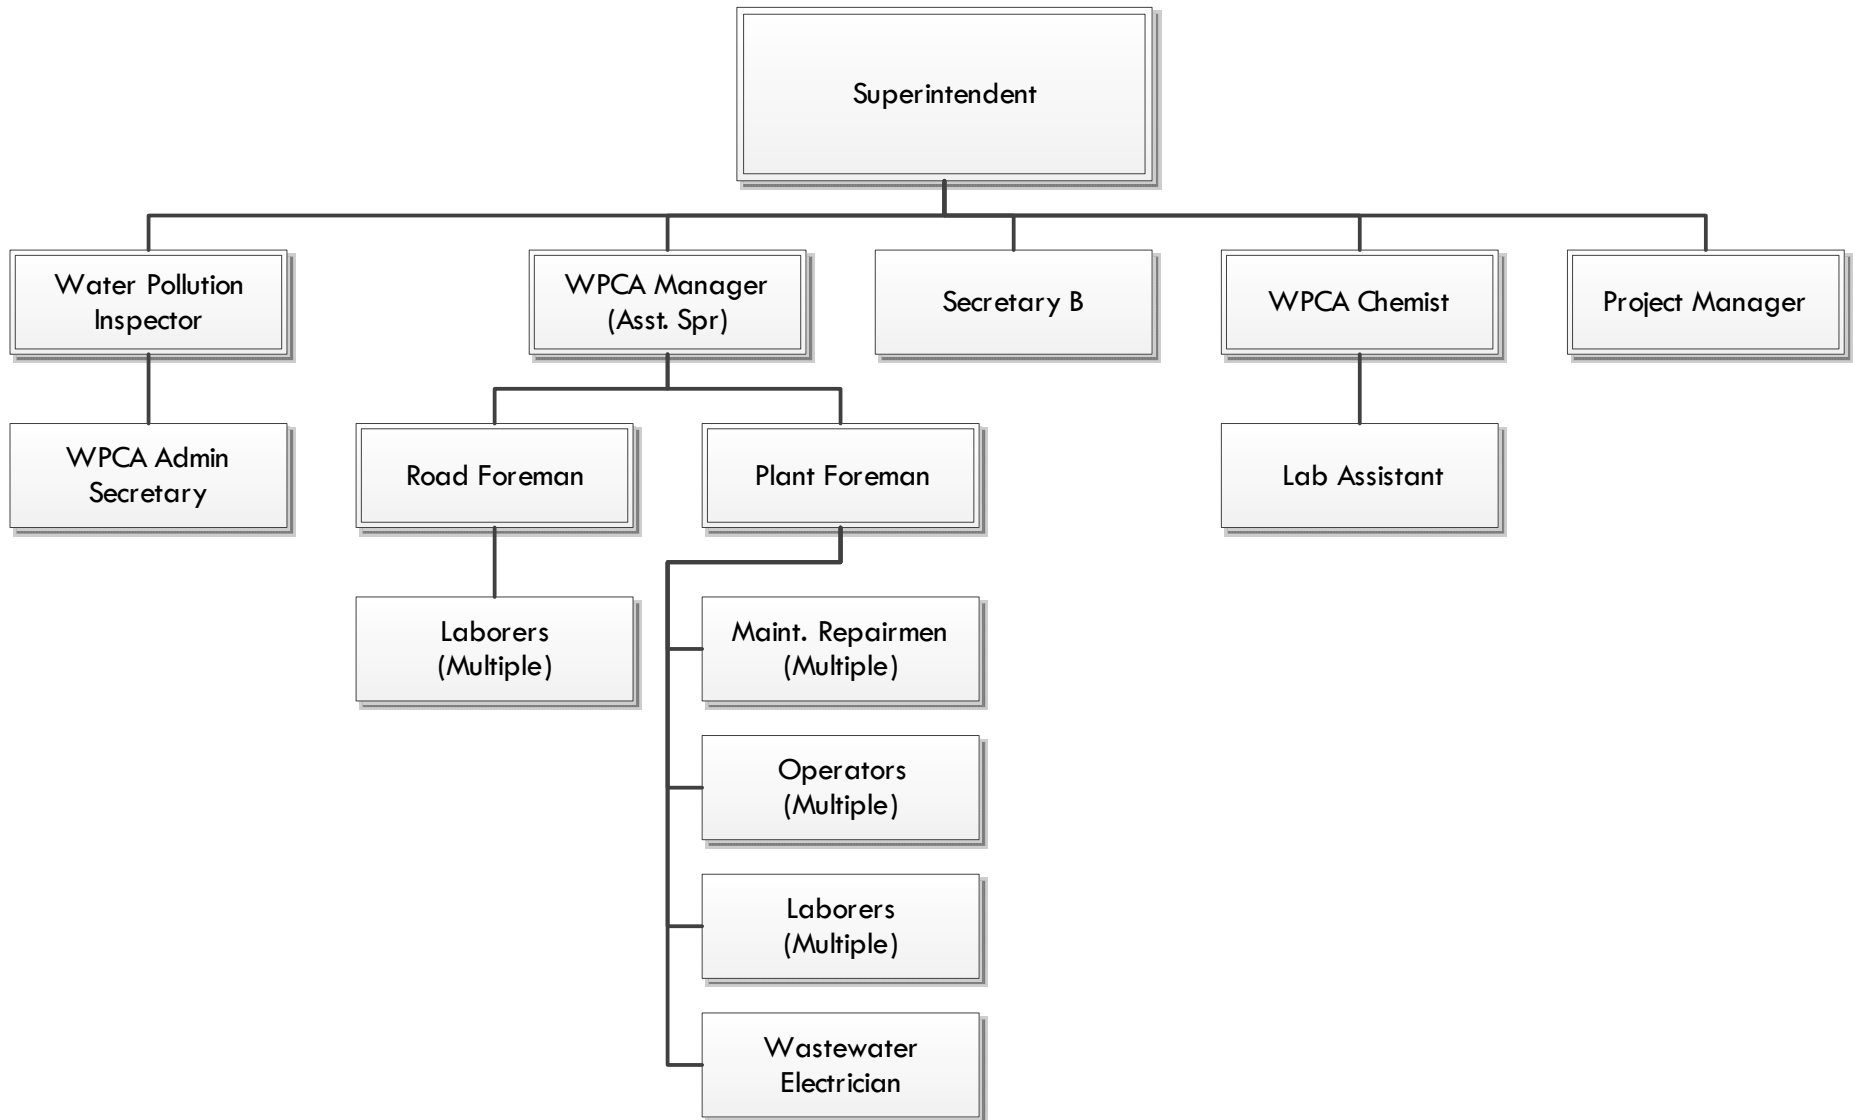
Superintendent

Water Pollution Inspector

WPCA Manager (Asst. Spr)

Secretary B

WPCA Chemist

Project Manager

WPCA Admin Secretary

Road Foreman

Plant Foreman

Lab Assistant

Laborers (Multiple)

Maint. Repairmen (Multiple)

Operators (Multiple)

Laborers (Multiple)

Wastewater Electrician